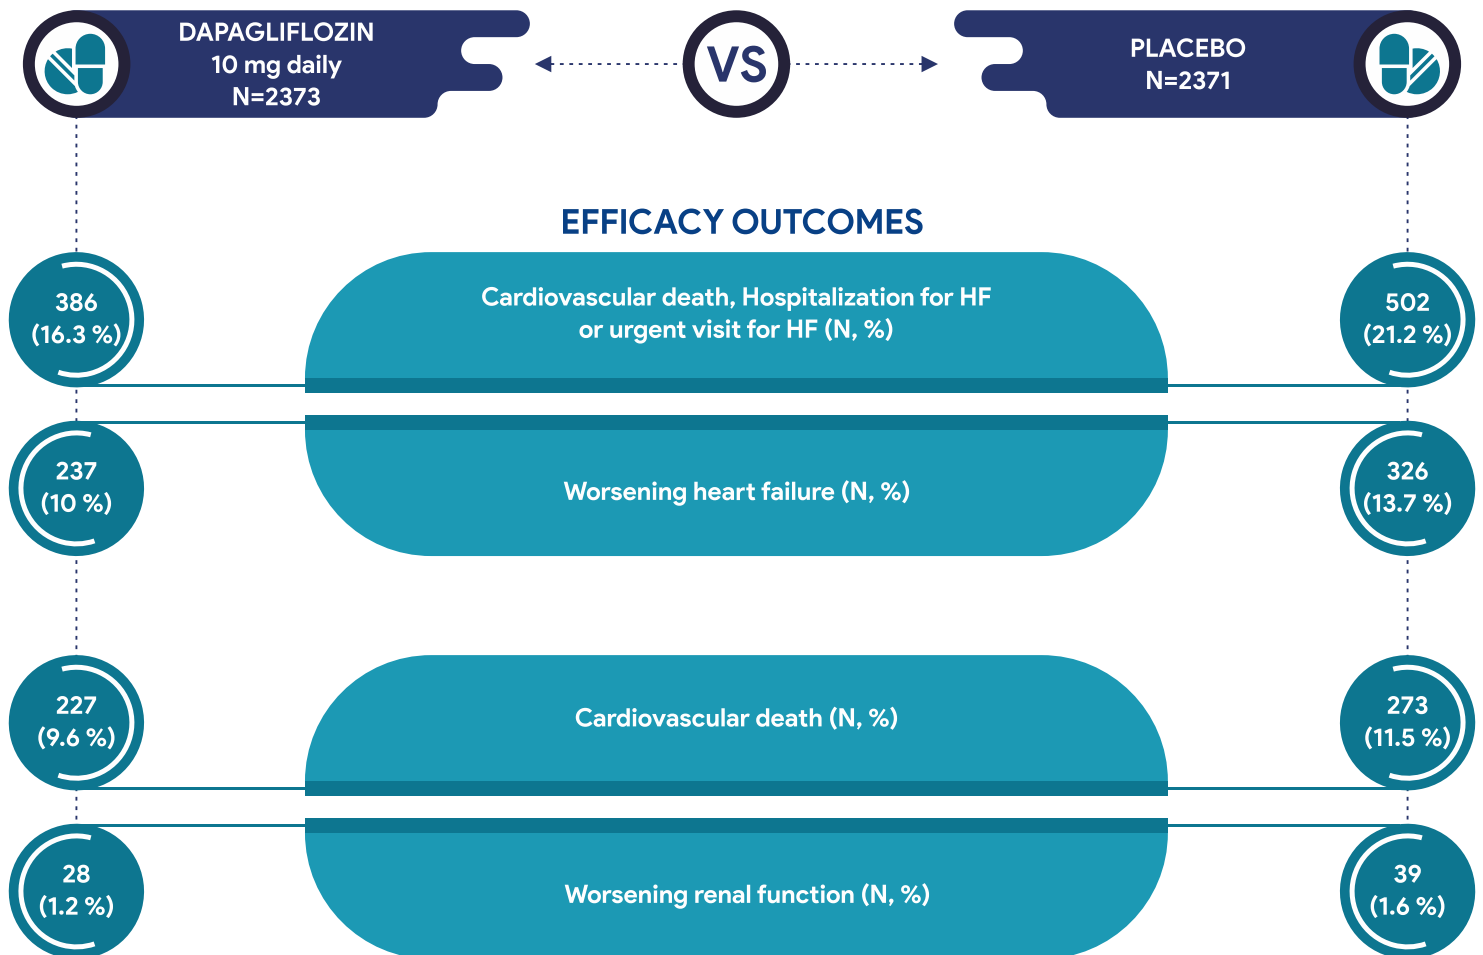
DAPAGLIFLOZIN
10 mg daily
N=2373

VS

PLACEBO
N=2371

EFFICACY OUTCOMES

386
(16.3 %)

Cardiovascular death, Hospitalization for HF or urgent visit for HF (N, %)

502
(21.2 %)

237
(10 %)

Worsening heart failure (N, %)

326
(13.7 %)

227
(9.6 %)

Cardiovascular death (N, %)

273
(11.5 %)

28
(1.2 %)

Worsening renal function (N, %)

39
(1.6 %)